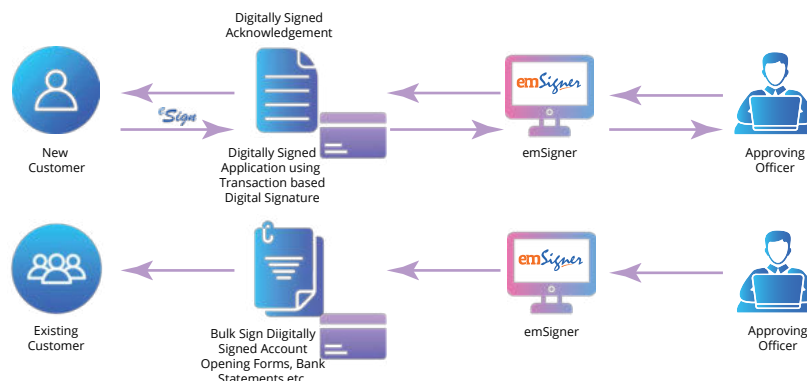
Digitally Signed Acknowledgement

New Customer

eSign

Digitally Signed Application using Transaction based Digital Signature

emSigner

emSigner

Approving Officer

Existing Customer

Bulk Sign Diigitally Signed Account Opening Forms, Bank Statements etc

emSigner

emSigner

Approving Officer